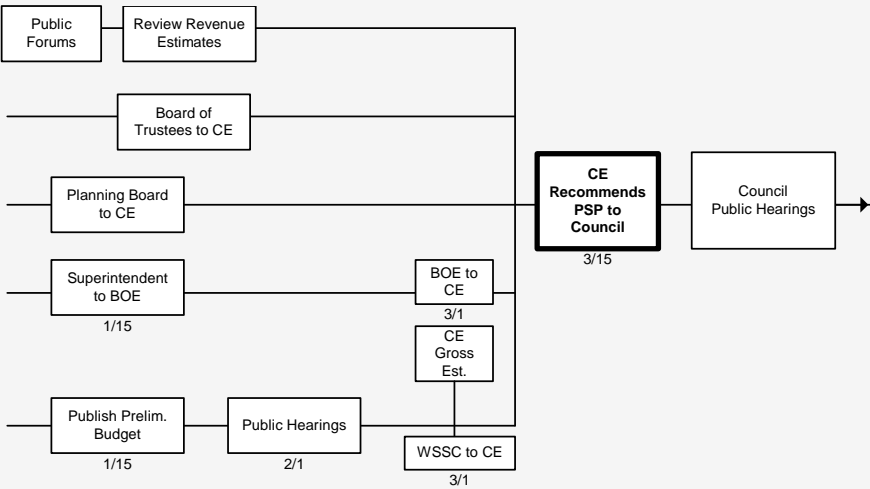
Public Forums

Review Revenue Estimates

Board of Trustees to CE

Planning Board to CE

Superintendent to BOE

1/15

BOE to CE

3/1

CE Gross Est.

Publish Prelim. Budget

1/15

Public Hearings

2/1

WSSC to CE

3/1

**CE Recommends PSP to Council**

3/15

Council Public Hearings